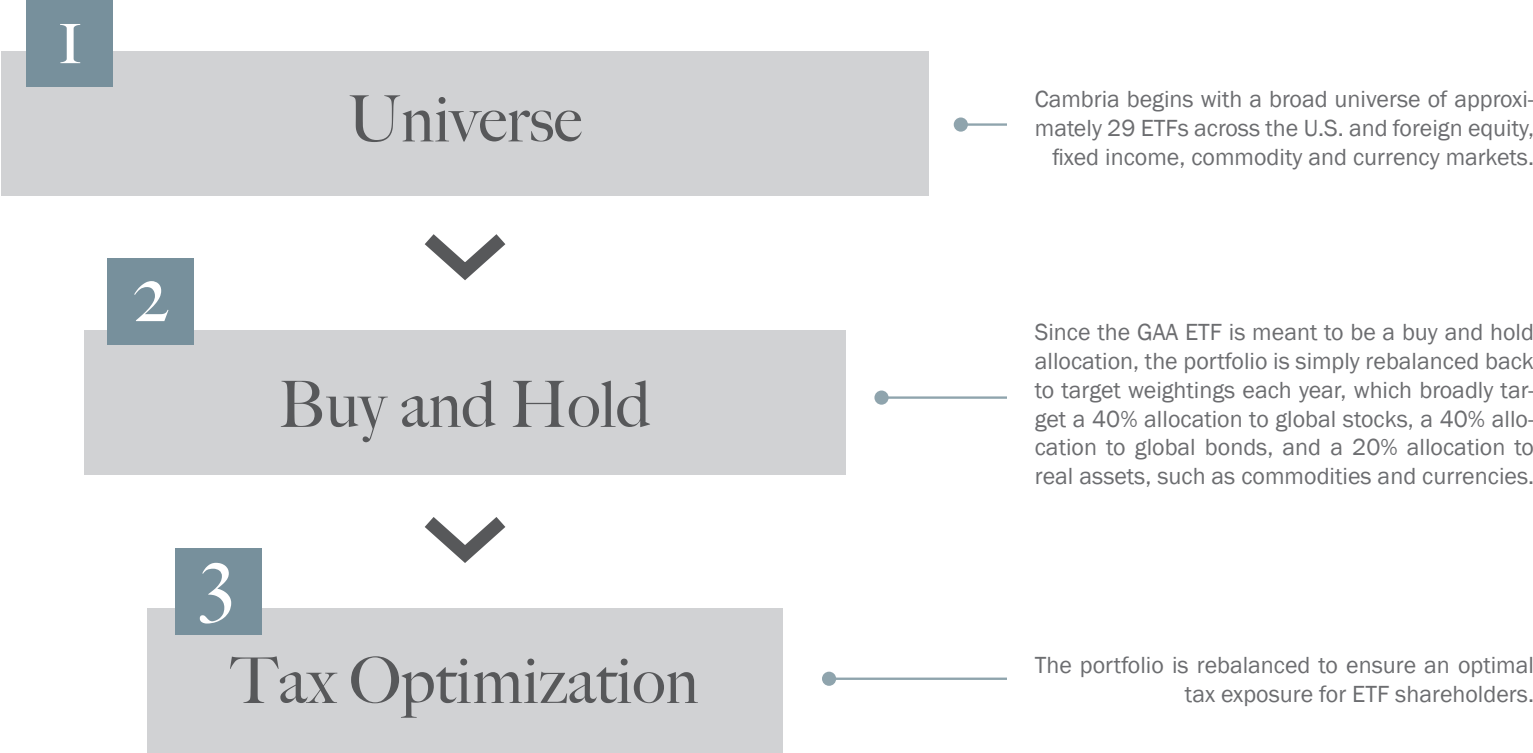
I

Universe

Cambria begins with a broad universe of approximately 29 ETFs across the U.S. and foreign equity, fixed income, commodity and currency markets.

2

Buy and Hold

Since the GAA ETF is meant to be a buy and hold allocation, the portfolio is simply rebalanced back to target weightings each year, which broadly target a 40% allocation to global stocks, a 40% allocation to global bonds, and a 20% allocation to real assets, such as commodities and currencies.

3

Tax Optimization

The portfolio is rebalanced to ensure an optimal tax exposure for ETF shareholders.